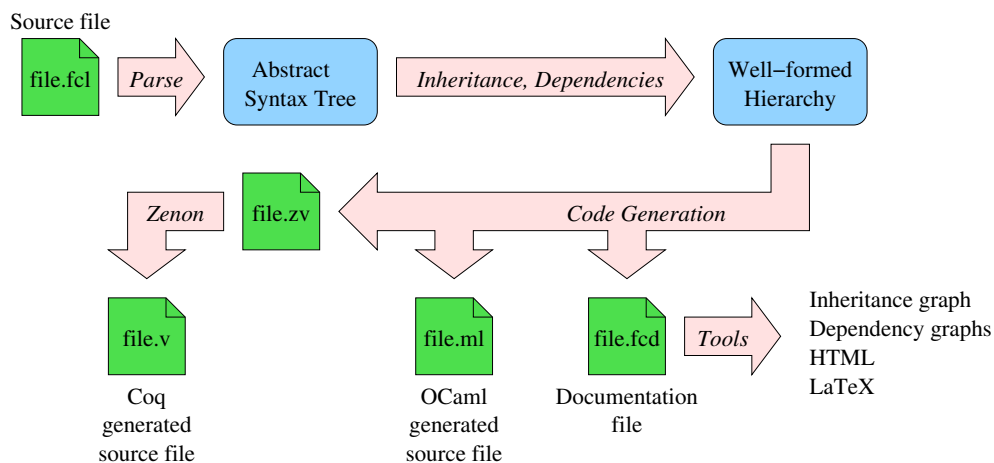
Source file

file.fcl

Parse

Abstract Syntax Tree

Inheritance, Dependencies

Well−formed Hierarchy

Zenon

file.zv

Code Generation

file.v

Coq generated source file

file.ml

OCaml generated source file

file.fcd

Documentation file

Tools

Inheritance graph
Dependency graphs
HTML
LaTeX